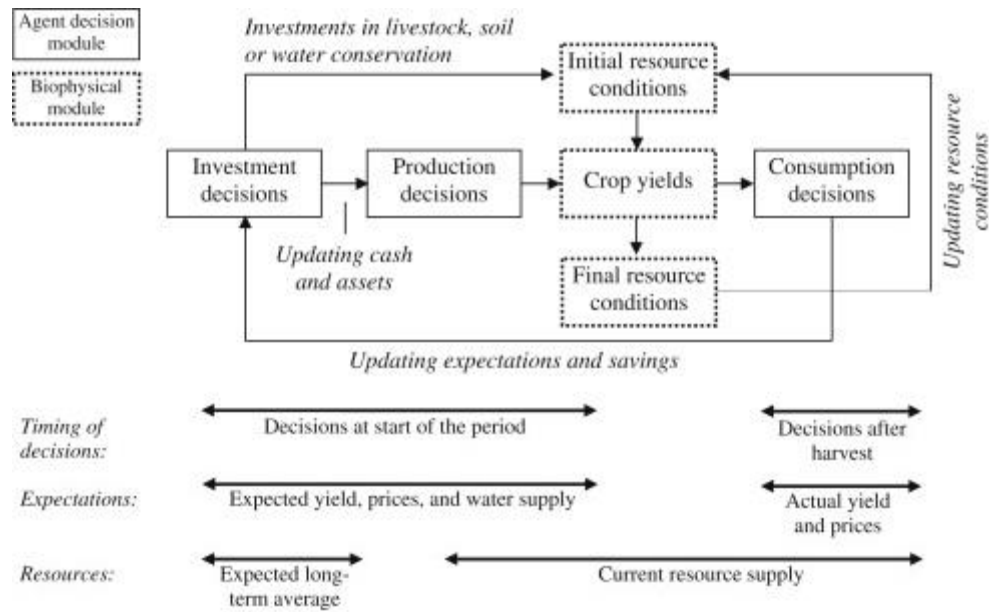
Agent decision module

Biophysical module

Investments in livestock, soil or water conservation

Initial resource conditions

Updating resource conditions

Investment decisions

Production decisions

Crop yields

Consumption decisions

Updating cash and assets

Final resource conditions

Updating expectations and savings

Timing of decisions:

Decisions at start of the period

Decisions after harvest

Expectations:

Expected yield, prices, and water supply

Actual yield and prices

Resources:

Expected longterm average

Current resource supply